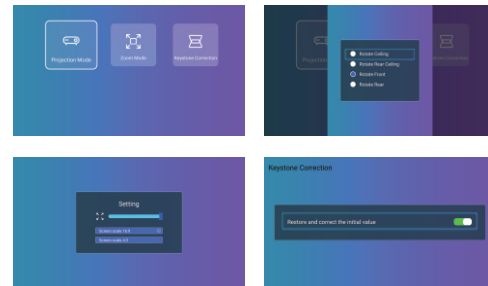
Projection Mode

Zoom Mode

Keystone Correction

Projection

Keystone Correction

Rotate Ceiling

Rotate Rear Ceiling

Rotate Front

Rotate Rear

Setting

Screen scale 16:9

Screen scale 4:3

Keystone Correction

Restore and correct the initial value